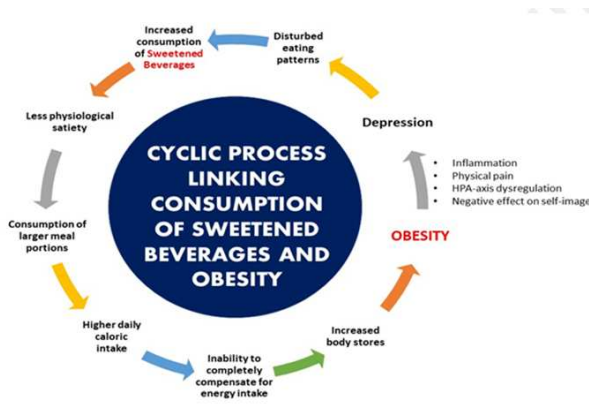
Increased consumption of Sweetened Beverages

Disturbed eating patterns

Depression

- Inflammation
- Physical pain
- HPA-axis dysregulation
- Negative effect on self-image

OBESITY

Increased body stores

Inability to completely compensate for energy intake

Higher daily caloric intake

Consumption of larger meal portions

Less physiological satiety

CYCLIC PROCESS LINKING CONSUMPTION OF SWEETENED BEVERAGES AND OBESITY